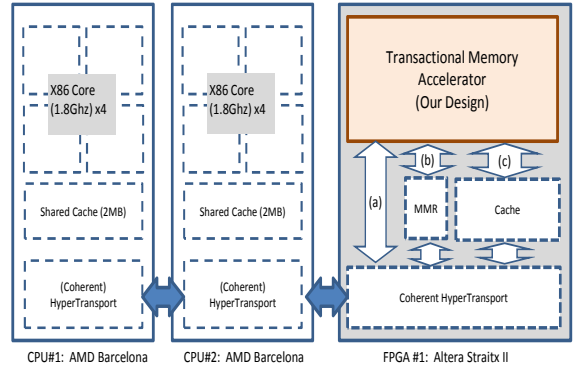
X86 Core (1.8Ghz) x4

Shared Cache (2MB)

(Coherent) HyperTransport

CPU#1: AMD Barcelona

X86 Core (1.8Ghz) x4

Shared Cache (2MB)

(Coherent) HyperTransport

CPU#2: AMD Barcelona

Transactional Memory Accelerator (Our Design)

(b)

(c)

(a)

MMR

Cache

Coherent HyperTransport

FPGA #1: Altera Straitx II